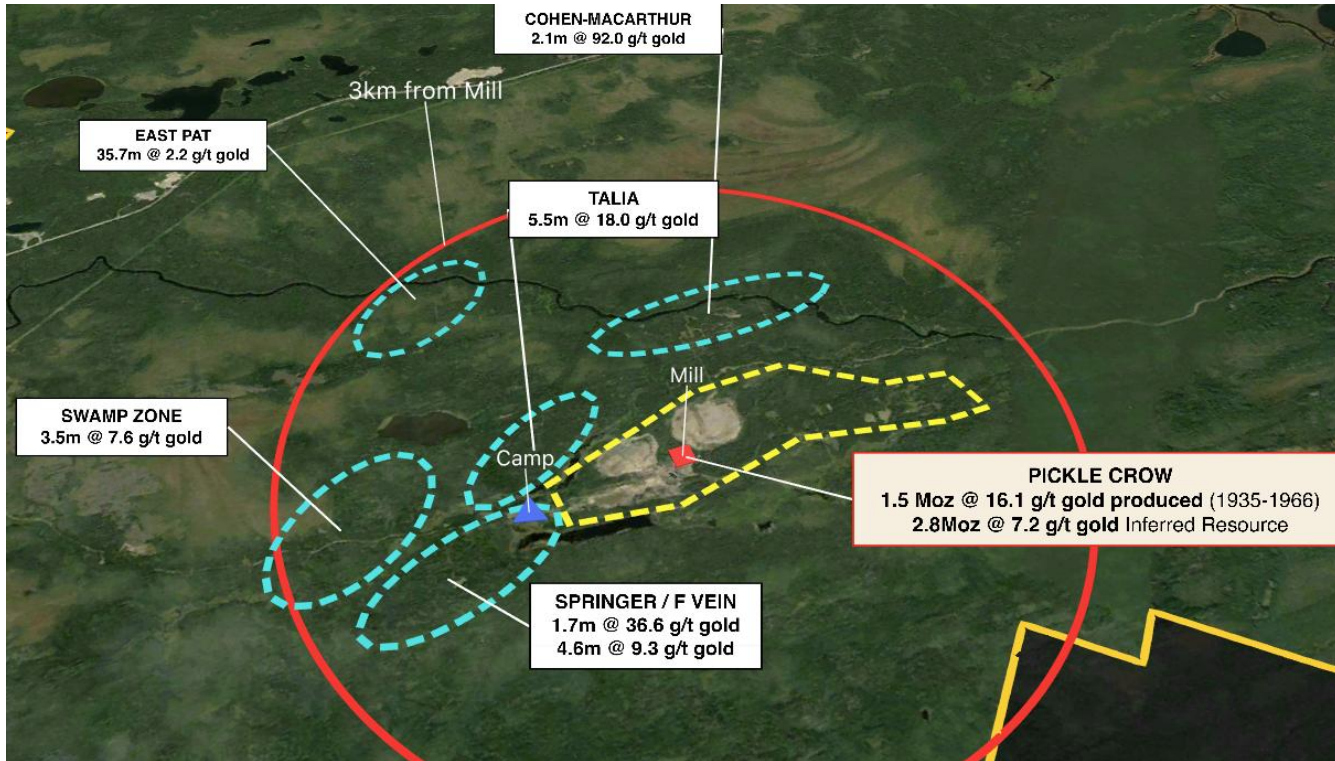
COHEN-MACARTHUR
2.1m @ 92.0 g/t gold

3km from Mill

EAST PAT
35.7m @ 2.2 g/t gold

TALIA
5.5m @ 18.0 g/t gold

Mill

SWAMP ZONE
3.5m @ 7.6 g/t gold

Camp

PICKLE CROW
1.5 Moz @ 16.1 g/t gold produced (1935-1966)
2.8Moz @ 7.2 g/t gold Inferred Resource

SPRINGER / F VEIN
1.7m @ 36.6 g/t gold
4.6m @ 9.3 g/t gold